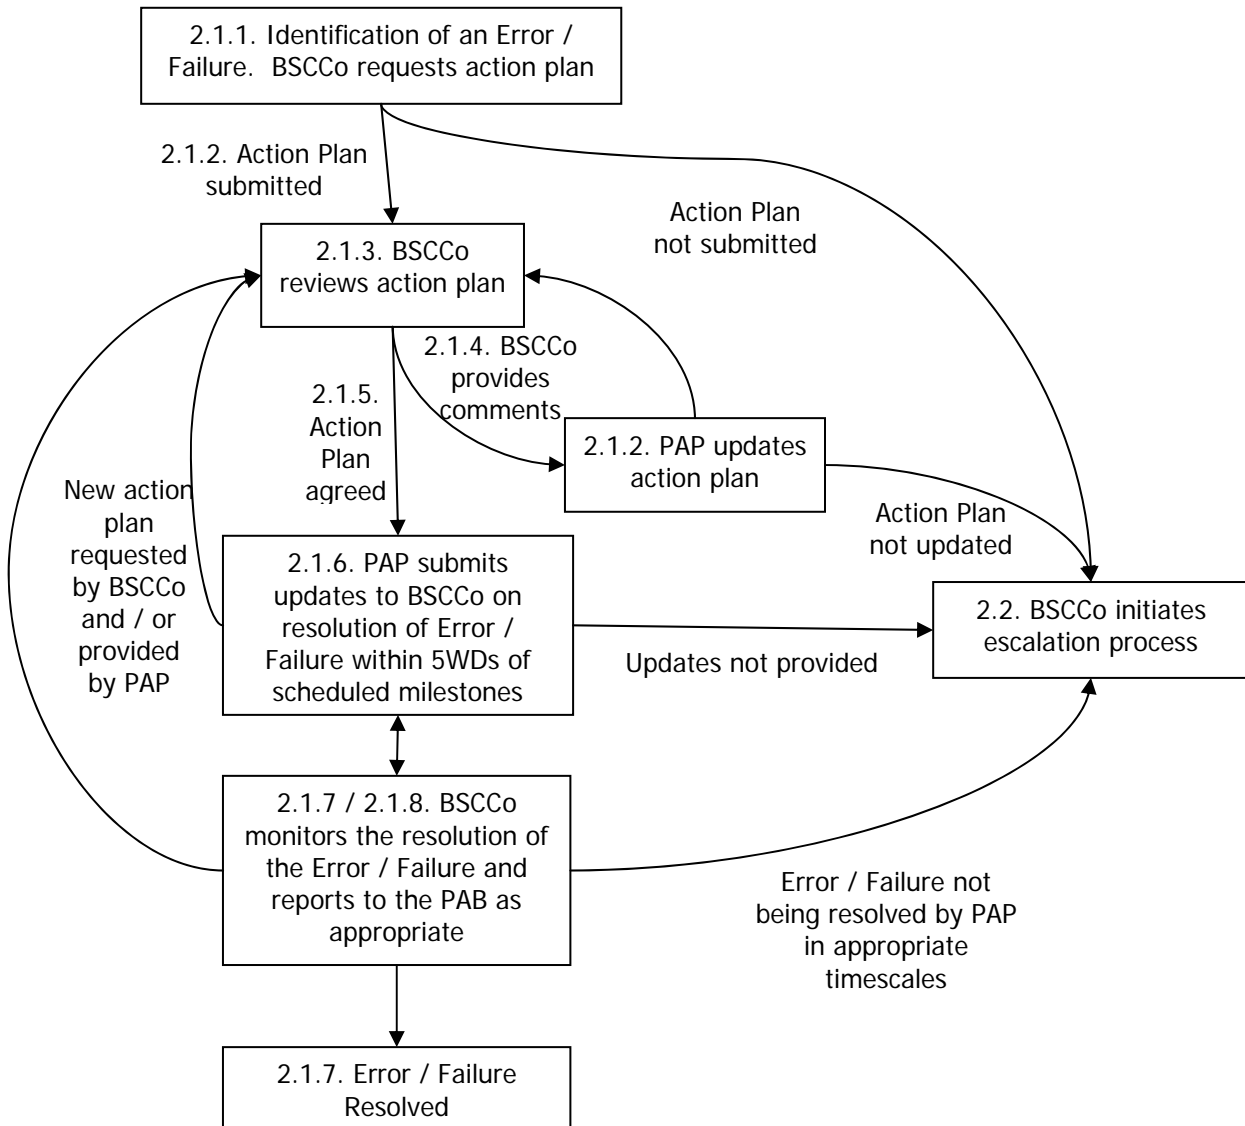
2.1.1. Identification of an Error / Failure. BSCCo requests action plan

2.1.2. Action Plan submitted

Action Plan not submitted

2.1.3. BSCCo reviews action plan

2.1.4. BSCCo provides comments

2.1.5. Action Plan agreed

2.1.2. PAP updates action plan

New action plan requested by BSCCo and / or provided by PAP

Action Plan not updated

2.1.6. PAP submits updates to BSCCo on resolution of Error / Failure within 5WDs of scheduled milestones

2.2. BSCCo initiates escalation process

Updates not provided

2.1.7 / 2.1.8. BSCCo monitors the resolution of the Error / Failure and reports to the PAB as appropriate

Error / Failure not being resolved by PAP in appropriate timescales

2.1.7. Error / Failure Resolved